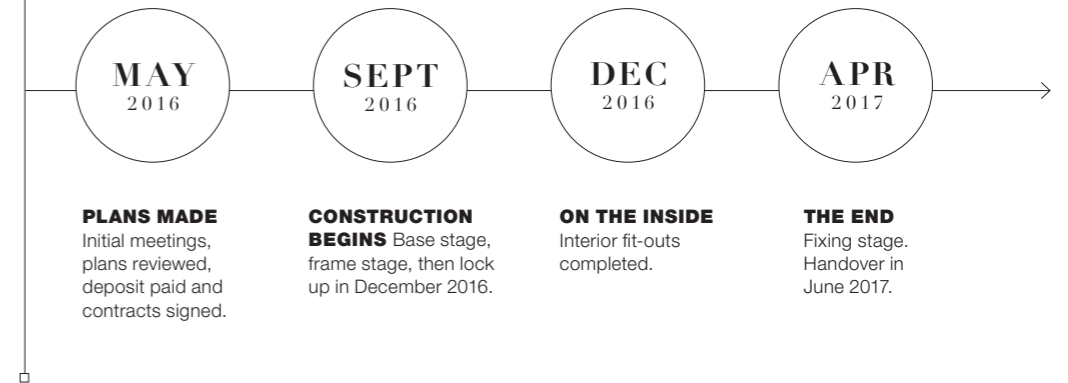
MAY
2016

SEPT
2016

DEC
2016

APR
2017

PLANS MADE
Initial meetings, plans reviewed, deposit paid and contracts signed.

CONSTRUCTION BEGINS Base stage, frame stage, then lock up in December 2016.

ON THE INSIDE
Interior fit-outs completed.

THE END
Fixing stage. Handover in June 2017.